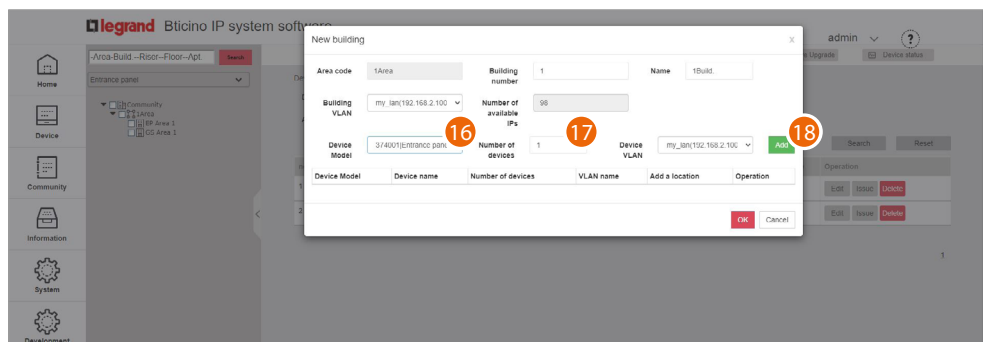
legrand Bticino IP system software

admin ?

Home
Device
Community
Information
System
Development

-Area-Build--Riser--Floor--Apt. Search
Entrance panel
Community
1Area
BP Area 1
CG Area 1

Upgrade
Device status
Search
Reset
Operation
Edit Issue Delete
Edit Issue Delete
1

New building
x

Area code 1Area
Building number 1
Name 1Build.
Building VLAN my_lan(192.168.2.100
Number of available IPs 98
Device Model 374001(Entrance pane
16
Number of devices 1
17
Device VLAN my_lan(192.168.2.10
Add
18

| Device Model | Device name | Number of devices | VLAN name | Add a location | Operation |
|---|---|---|---|---|---|

OK Cancel